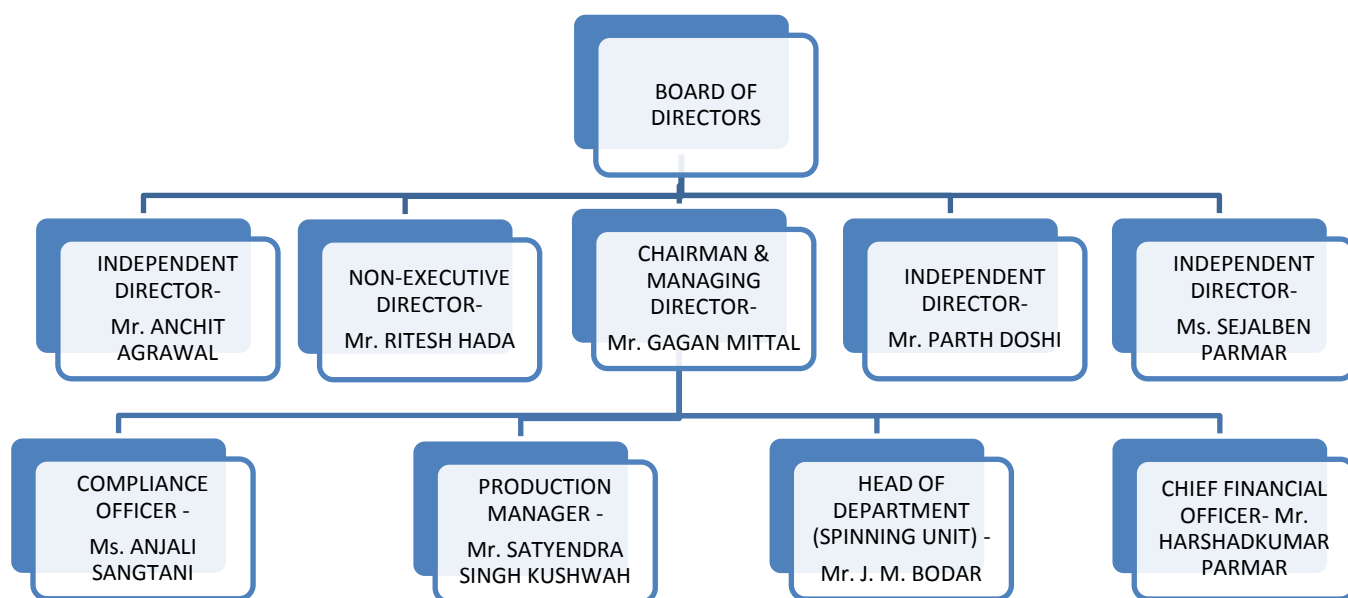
BOARD OF DIRECTORS

INDEPENDENT DIRECTOR- Mr. ANCHIT AGRAWAL

NON-EXECUTIVE DIRECTOR- Mr. RITESH HADA

CHAIRMAN & MANAGING DIRECTOR- Mr. GAGAN MITTAL

INDEPENDENT DIRECTOR- Mr. PARTH DOSHI

INDEPENDENT DIRECTOR- Ms. SEJALBEN PARMAR

COMPLIANCE OFFICER - Ms. ANJALI SANGTANI

PRODUCTION MANAGER - Mr. SATYENDRA SINGH KUSHWAH

HEAD OF DEPARTMENT (SPINNING UNIT) - Mr. J. M. BODAR

CHIEF FINANCIAL OFFICER- Mr. HARSHADKUMAR PARMAR